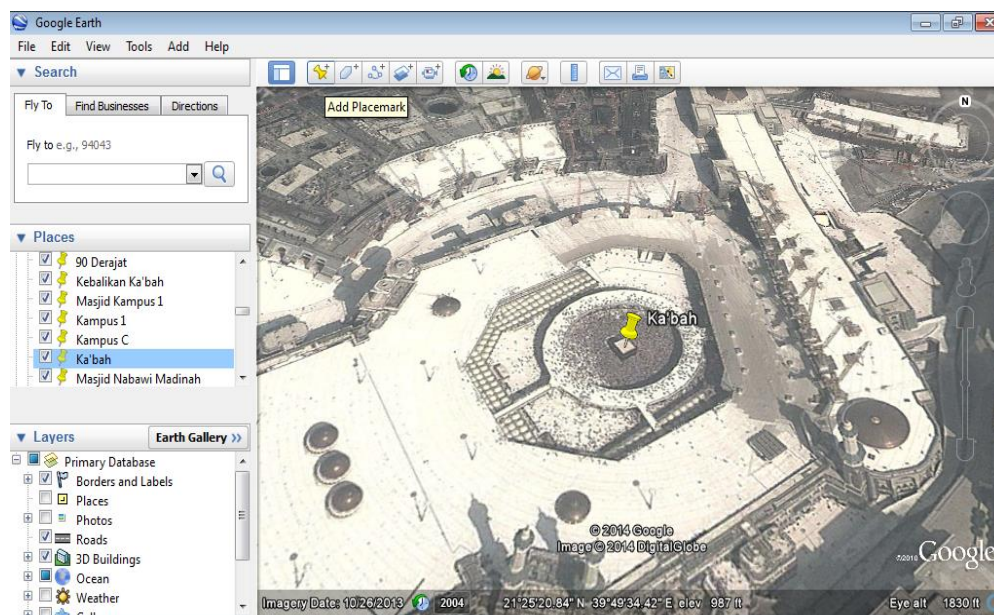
Google Earth

File Edit View Tools Add Help

▼ Search

Fly To | Find Businesses | Directions

Fly to e.g., 94043

▼ Places

90 Derajat
Kebalikan Ka'bah
Masjid Kampus 1
Kampus 1
Kampus C
Ka'bah
Masjid Nabawi Madinah

▼ Layers

Earth Gallery »

Primary Database
Borders and Labels
Places
Photos
Roads
3D Buildings
Ocean
Weather

Add Placemark

N

Ka'bah

© 2014 Google
Image © 2014 DigitalGlobe

©2014 Google

Imagery Date: 10/26/2013 2004 21°25'20.84" N 39°49'34.42" E elev 987 ft Eye alt 1830 ft